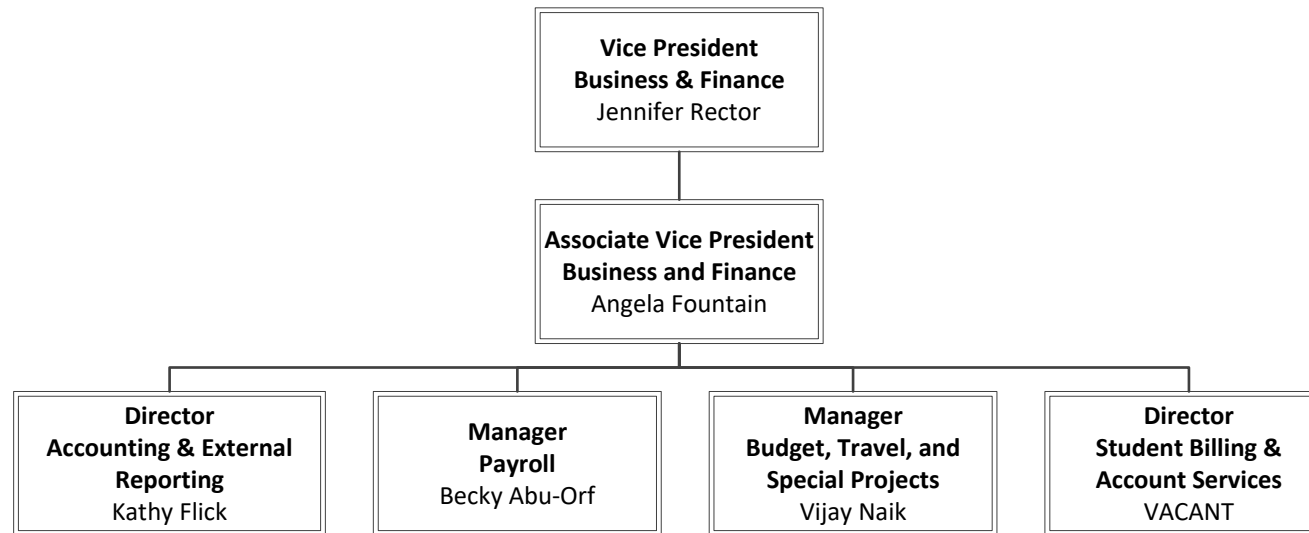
Vice President
Business & Finance
Jennifer Rector

Associate Vice President
Business and Finance
Angela Fountain

Director
Accounting & External Reporting
Kathy Flick

Manager
Payroll
Becky Abu-Orf

Manager
Budget, Travel, and Special Projects
Vijay Naik

Director
Student Billing & Account Services
VACANT